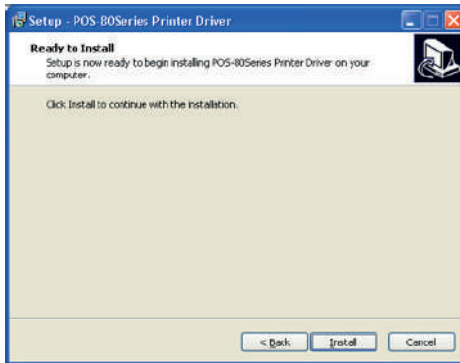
Setup - POS-80Series Printer Driver

Ready to Install
Setup is now ready to begin installing POS-80Series Printer Driver on your computer.

Click Install to continue with the installation.

< Back
Install
Cancel